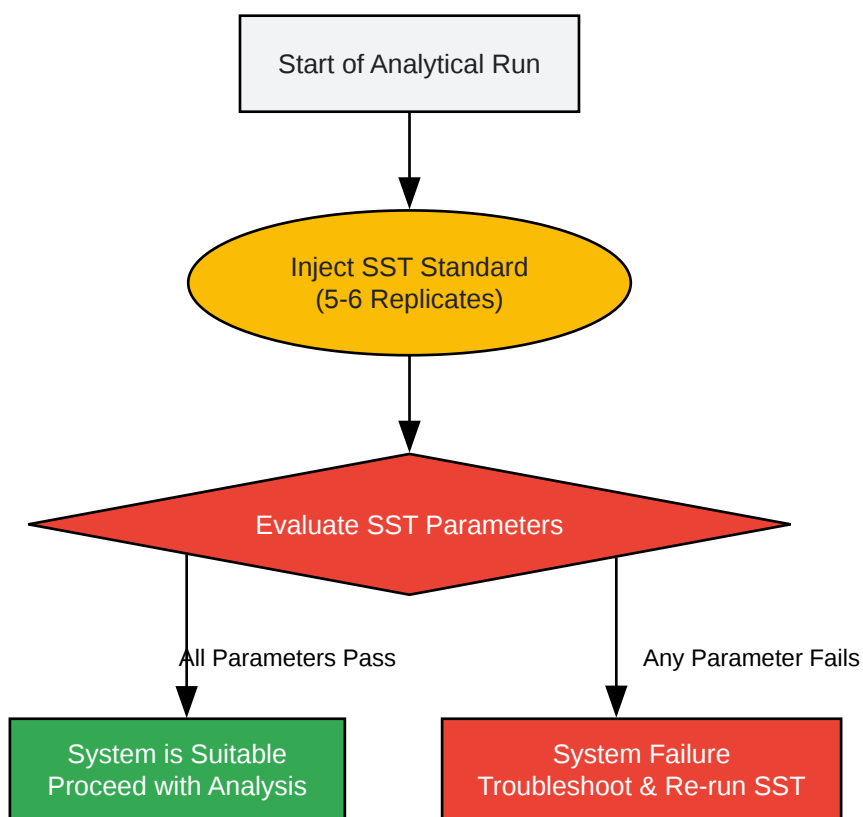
Start of Analytical Run

Inject SST Standard
(5-6 Replicates)

Evaluate SST Parameters

All Parameters Pass

Any Parameter Fails

System is Suitable
Proceed with Analysis

System Failure
Troubleshoot & Re-run SST